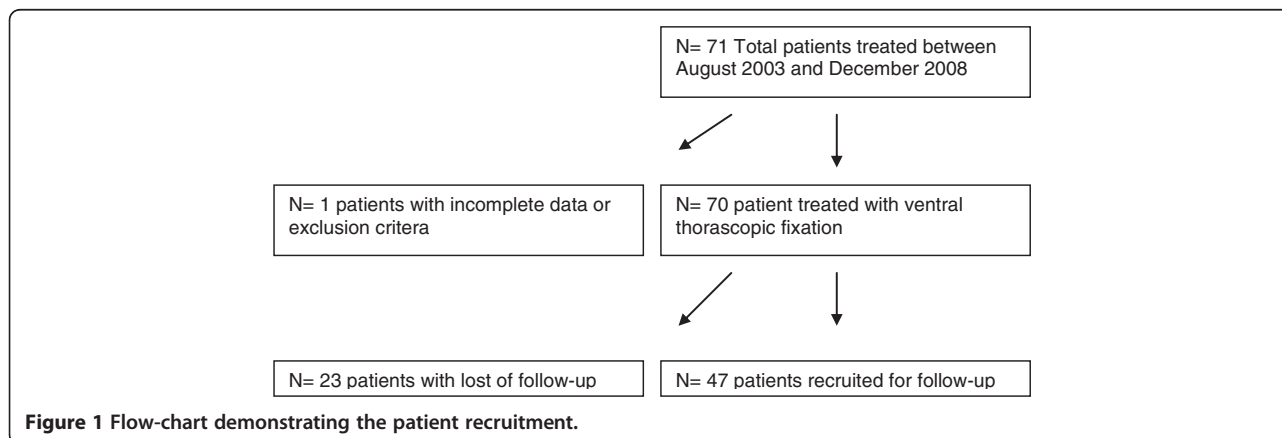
N= 71 Total patients treated between August 2003 and December 2008

N= 1 patients with incomplete data or exclusion critera

N= 70 patient treated with ventral thorascopic fixation

N= 23 patients with lost of follow-up

N= 47 patients recruited for follow-up

**Figure 1 Flow-chart demonstrating the patient recruitment.**